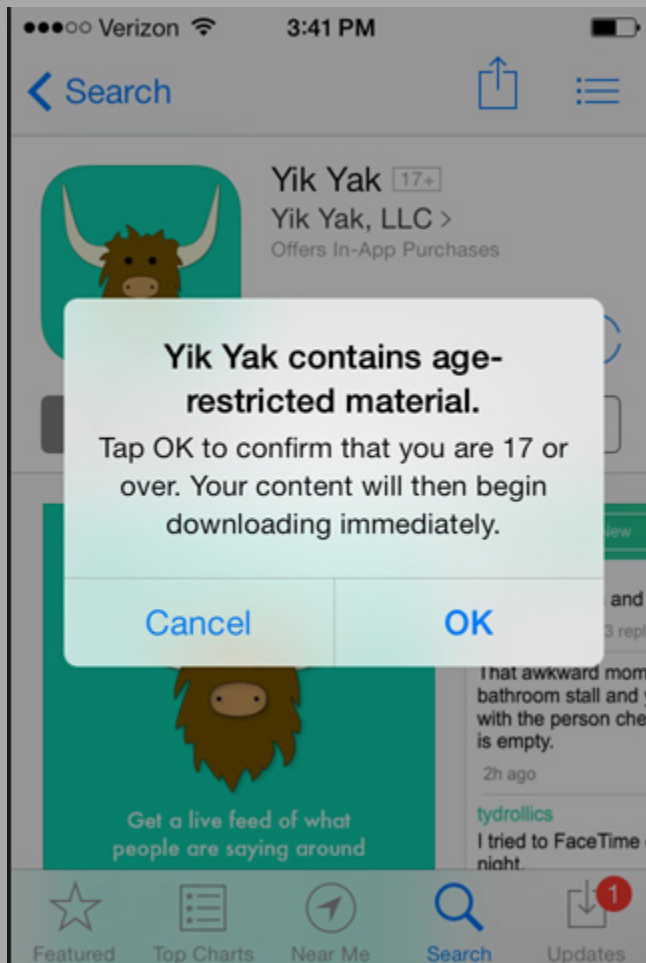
●●●○○ Verizon 3:41 PM

< Search

Yik Yak 17+
Yik Yak, LLC >
Offers In-App Purchases

Yik Yak contains age-restricted material.
Tap OK to confirm that you are 17 or over. Your content will then begin downloading immediately.

Cancel OK

New
and
3 repl
That awkward mom
bathroom stall and y
with the person che
is empty.
2h ago
tydrollics
I tried to FaceTime
night.

Get a live feed of what people are saying around

Featured Top Charts Near Me Search Updates 1